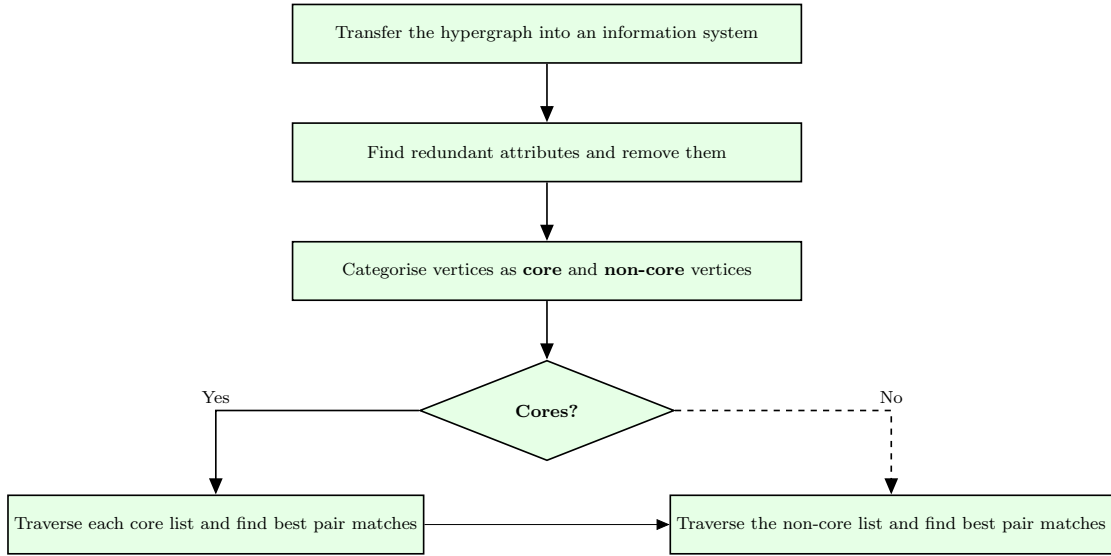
Transfer the hypergraph into an information system

Find redundant attributes and remove them

Categorise vertices as **core** and **non-core** vertices

Yes

**Cores?**

No

Traverse each core list and find best pair matches

Traverse the non-core list and find best pair matches